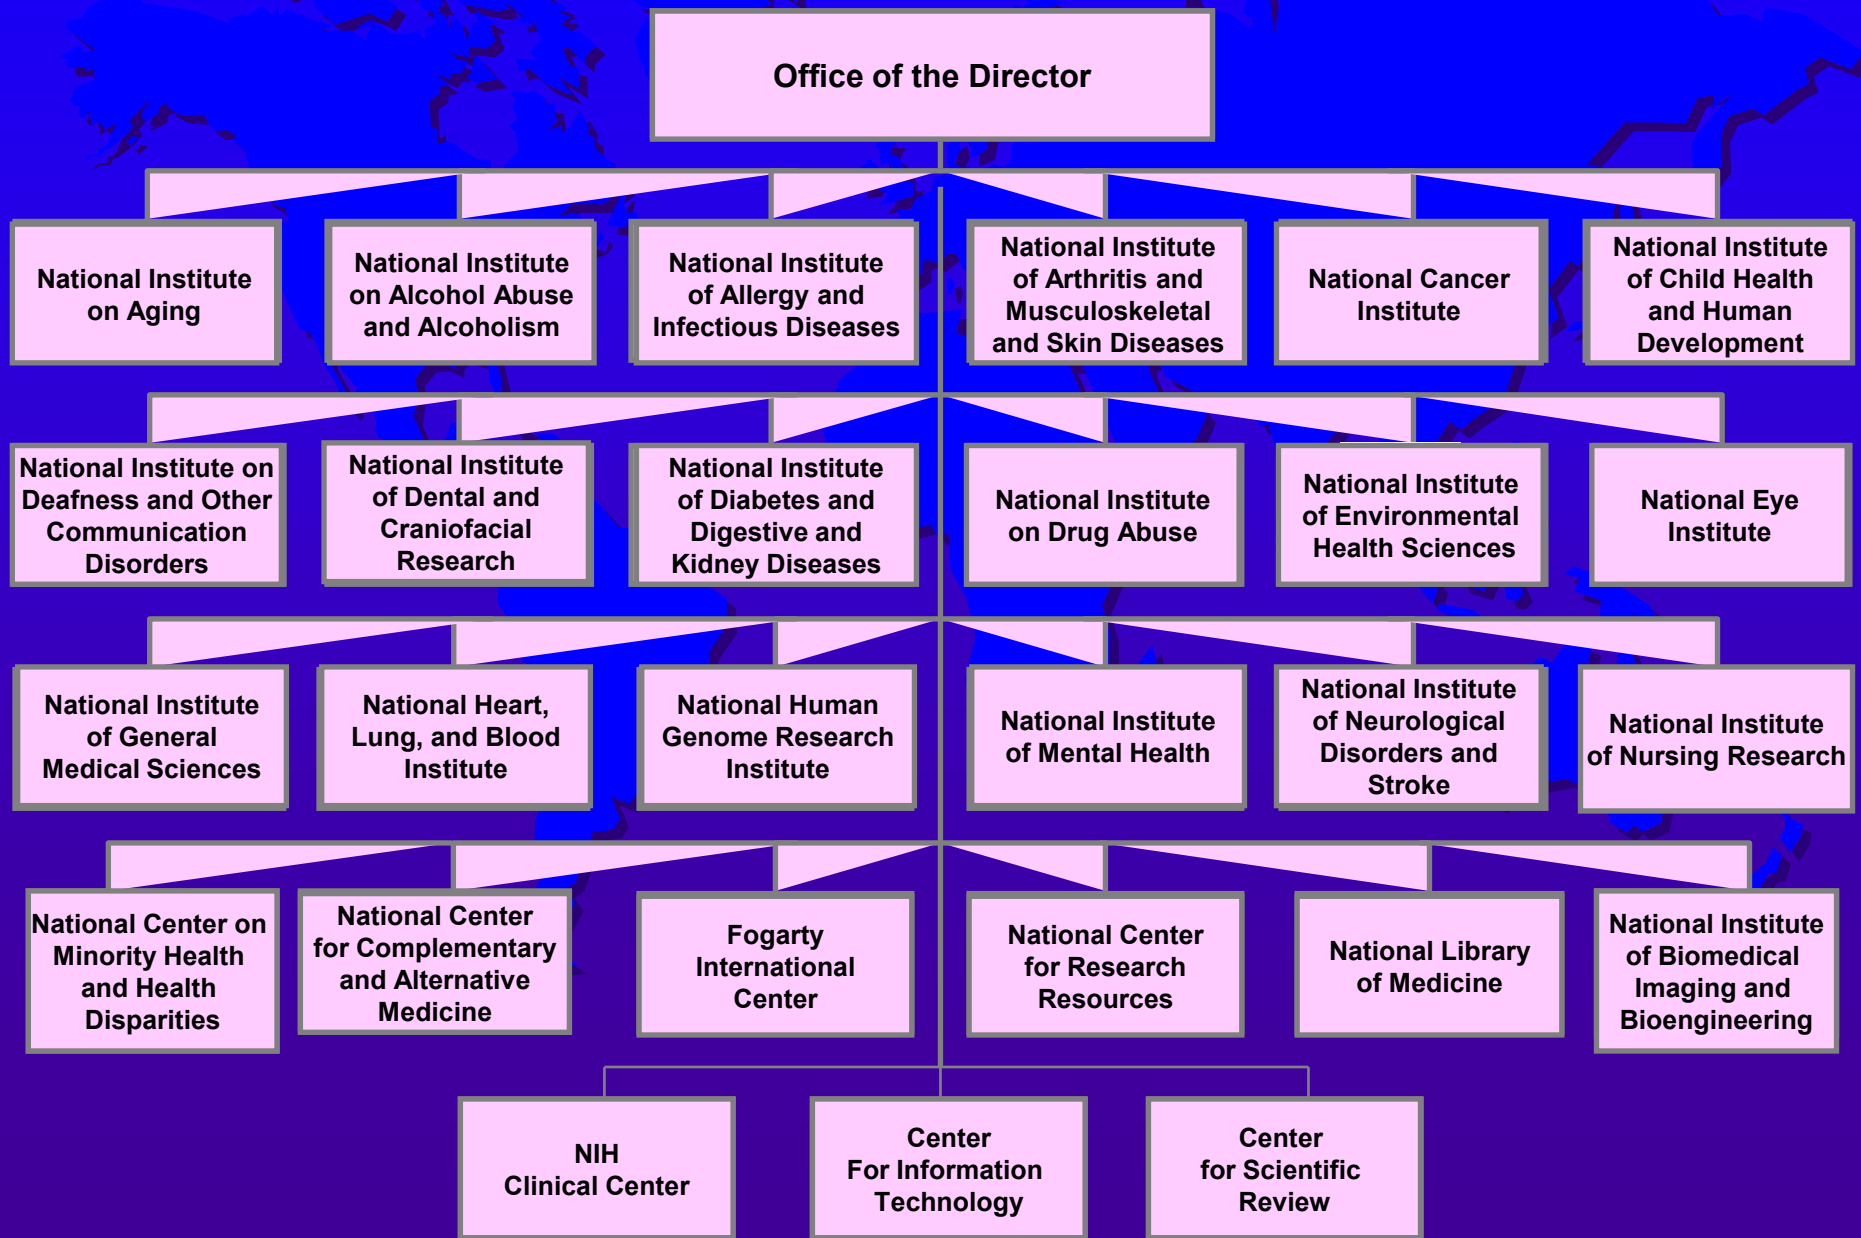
Office of the Director

National Institute on Aging

National Institute on Alcohol Abuse and Alcoholism

National Institute of Allergy and Infectious Diseases

National Institute of Arthritis and Musculoskeletal and Skin Diseases

National Cancer Institute

National Institute of Child Health and Human Development

National Institute on Deafness and Other Communication Disorders

National Institute of Dental and Craniofacial Research

National Institute of Diabetes and Digestive and Kidney Diseases

National Institute on Drug Abuse

National Institute of Environmental Health Sciences

National Eye Institute

National Institute of General Medical Sciences

National Heart, Lung, and Blood Institute

National Human Genome Research Institute

National Institute of Mental Health

National Institute of Neurological Disorders and Stroke

National Institute of Nursing Research

National Center on Minority Health and Health Disparities

National Center for Complementary and Alternative Medicine

Fogarty International Center

National Center for Research Resources

National Library of Medicine

National Institute of Biomedical Imaging and Bioengineering

NIH Clinical Center

Center For Information Technology

Center for Scientific Review